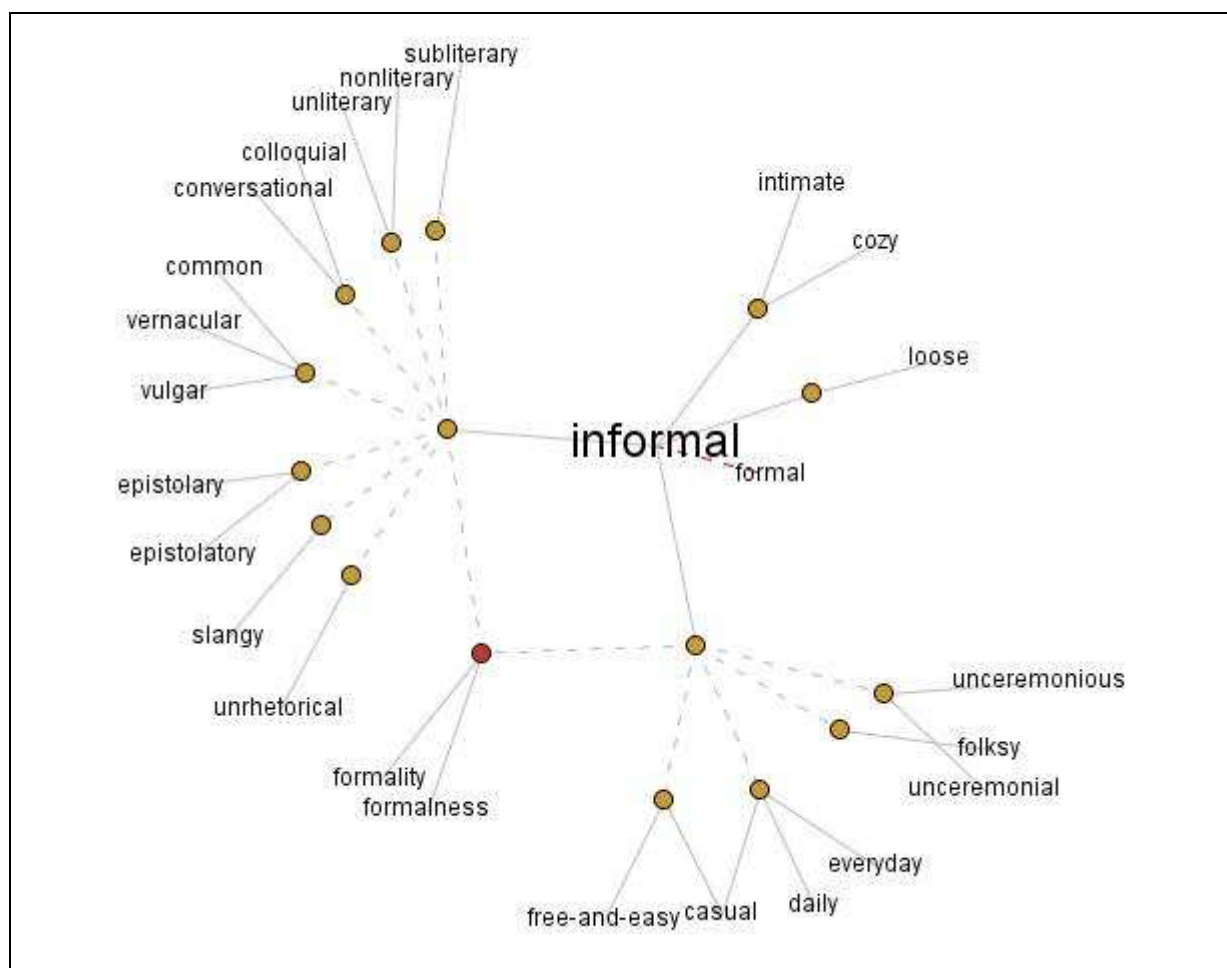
subliterary
nonliterary
unliterary
colloquial
conversational
common
vernacular
vulgar
epistolary
epistolatory
slangy
unrhetorical
formality
formalness
intimate
cozy
loose
informal
formal
unceremonious
folksy
unceremonial
everyday
daily
free-and-easy
casual